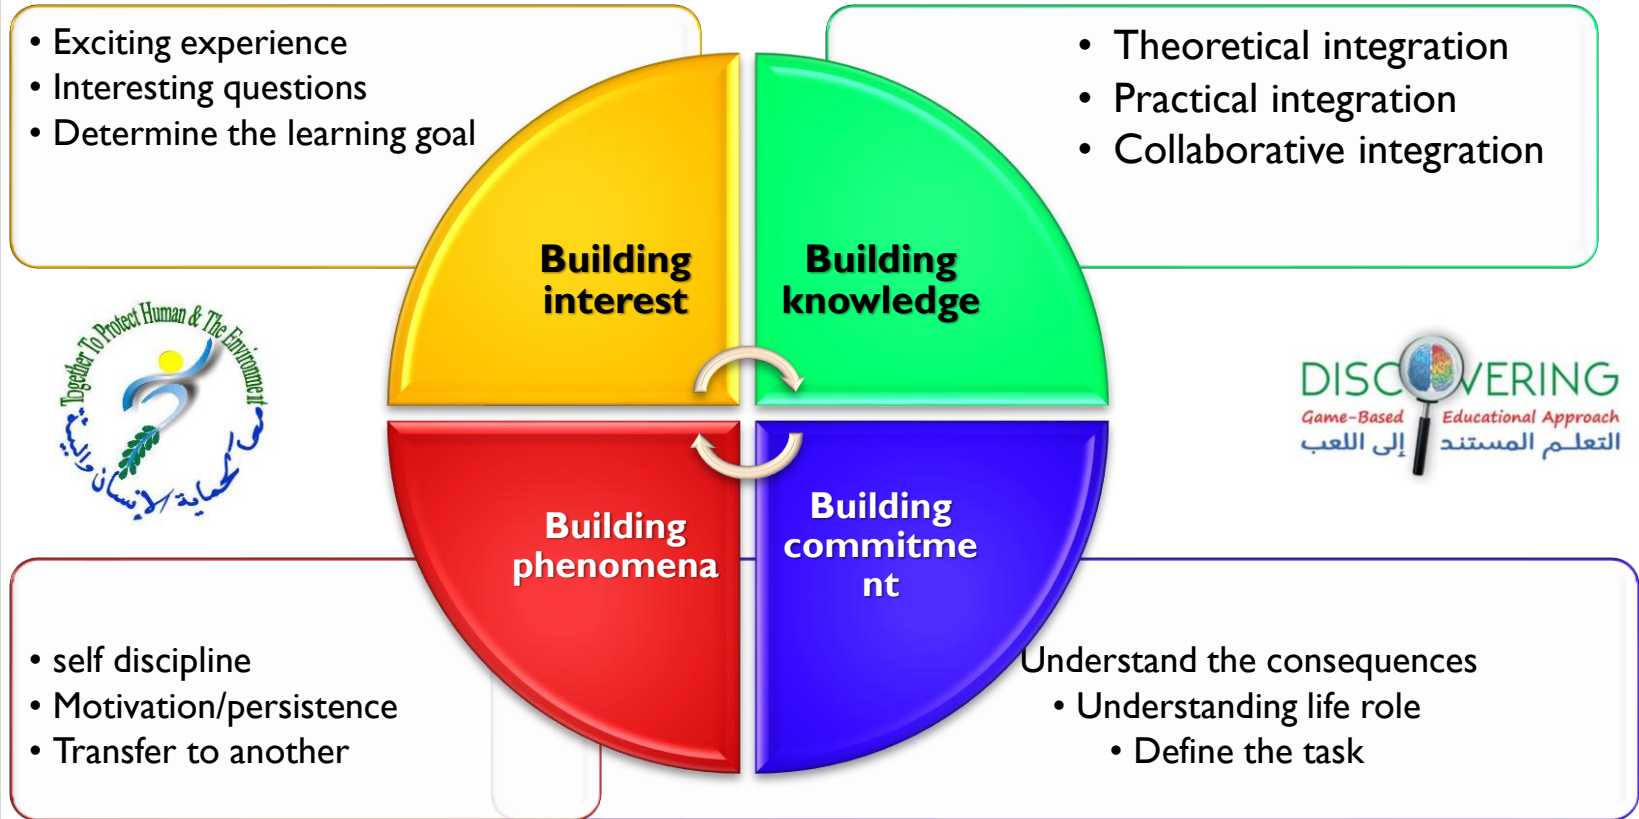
• Exciting experience
• Interesting questions
• Determine the learning goal

• Theoretical integration
• Practical integration
• Collaborative integration

Building interest

Building knowledge

Together To Protect Human & The Environment
لمعا للحماية الإنسان والبيئة

DISCOVERING
Game-Based Educational Approach
التعلم المستند إلى اللعب

Building phenomena

Building commitme nt

• self discipline
• Motivation/persistence
• Transfer to another

Understand the consequences
• Understanding life role
• Define the task